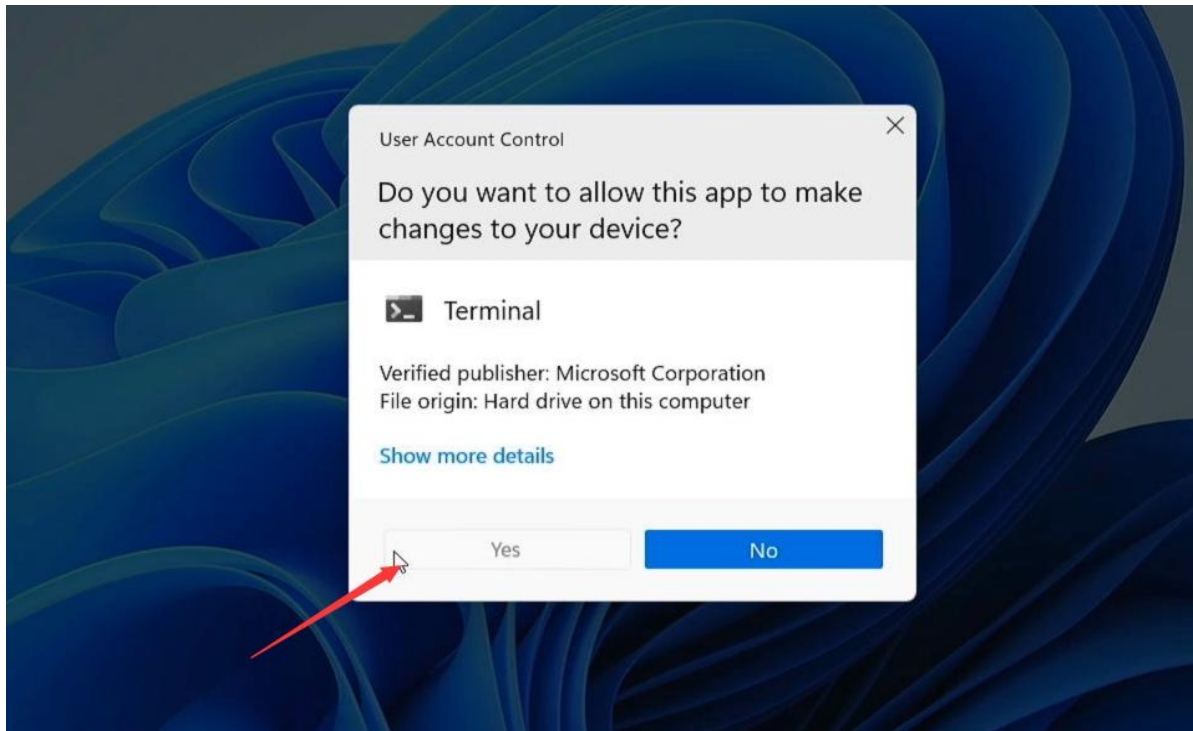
User Account Control

Do you want to allow this app to make changes to your device?

Terminal

Verified publisher: Microsoft Corporation
File origin: Hard drive on this computer

Show more details

Yes

No